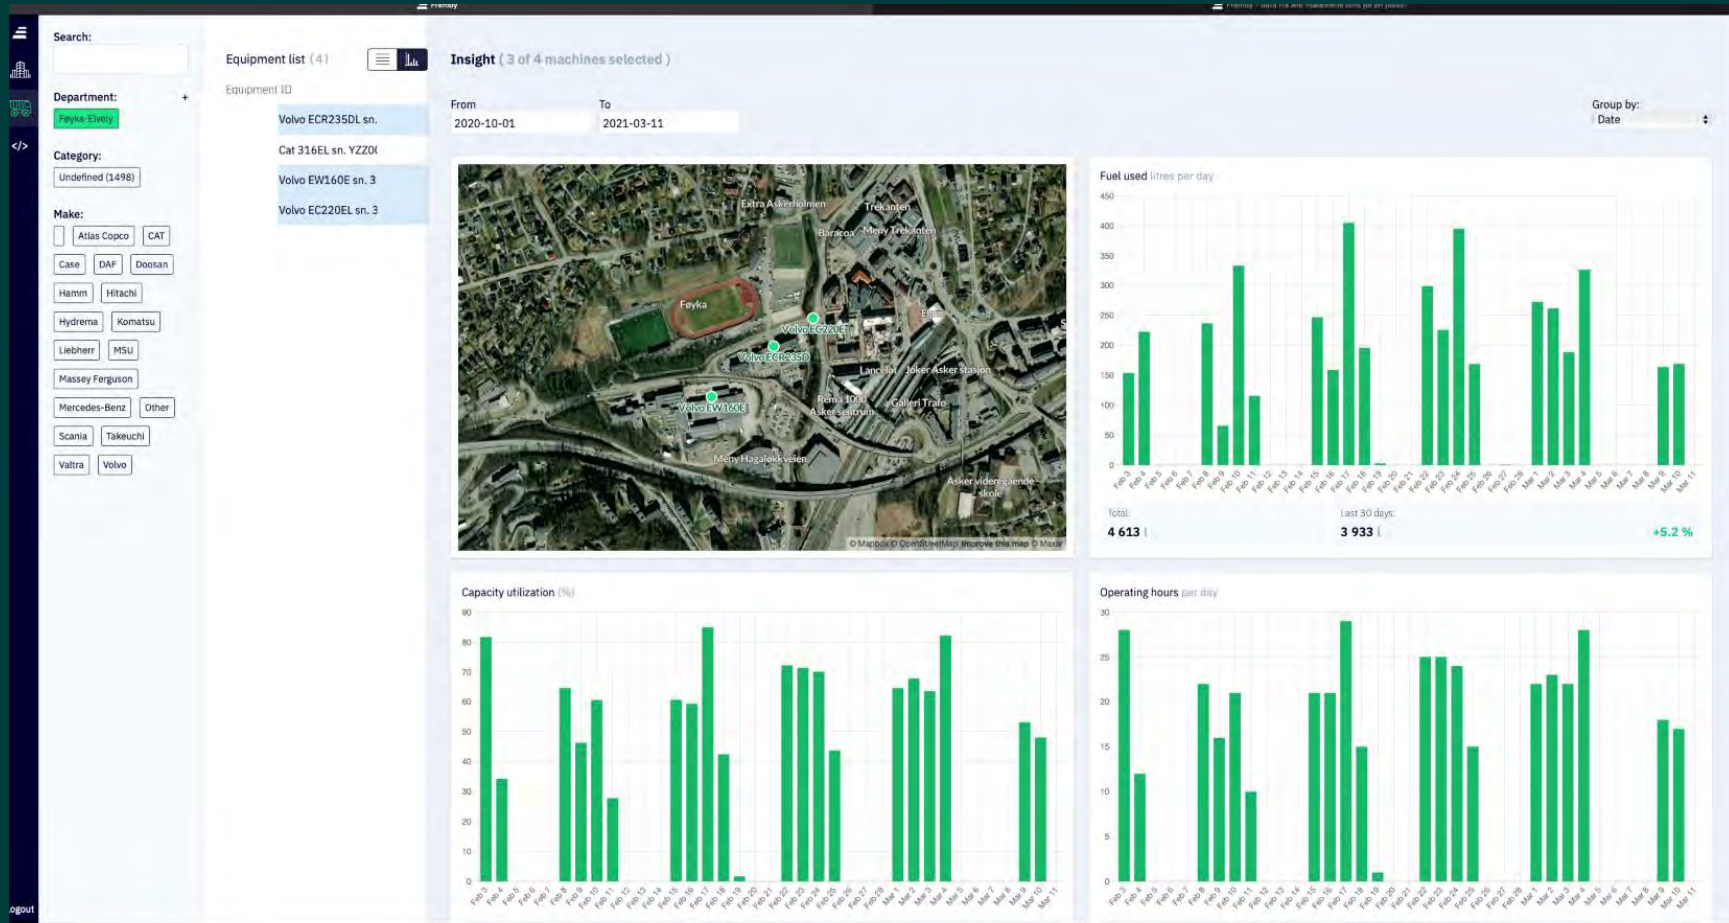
Search:

Department: +
Føyka-Elvely

Category:
Undefined (1498)

Make:
Atlas Copco CAT
Case DAF Doosan
Hamm Hitachi
Hydrema Komatsu
Liebherr MSU
Massey Ferguson
Mercedes-Benz Other
Scania Takeuchi
Valtra Volvo

ogout

Equipment list (4)
Equipment ID
Volvo ECR235DL sn.
Cat 316EL sn. YZZ0(
Volvo EW160E sn. 3
Volvo EC220EL sn. 3

Insight (3 of 4 machines selected)

From
2020-10-01
To
2021-03-11

Group by:
Date

Extra Askerholmen
Trekanten
Baracoa Meny Trekanten
Føyka
Volvo EC220E
Volvo ECR235D
Lanceløt Joker Asker stasjon
Rema 1000 Asker sentrum
Galleri Trafo
Volvo EW160E
Meny Hagaløkkveien
Asker videregående skole
© Mapbox © OpenStreetMap Improve this map © Maxar

Fuel used litres per day
450 400 350 300 250 200 150 100 50 0
Feb 3 Feb 4 Feb 5 Feb 6 Feb 7 Feb 8 Feb 9 Feb 10 Feb 11 Feb 12 Feb 13 Feb 14 Feb 15 Feb 16 Feb 17 Feb 18 Feb 19 Feb 20 Feb 21 Feb 22 Feb 23 Feb 24 Feb 25 Feb 26 Feb 27 Feb 28 Mar 1 Mar 2 Mar 3 Mar 4 Mar 5 Mar 6 Mar 7 Mar 8 Mar 9 Mar 10 Mar 11
Total:
4 613 l
Last 30 days:
3 933 l
+5.2 %

Capacity utilization (%)
90 80 70 60 50 40 30 20 10 0
Feb 3 Feb 4 Feb 5 Feb 6 Feb 7 Feb 8 Feb 9 Feb 10 Feb 11 Feb 12 Feb 13 Feb 14 Feb 15 Feb 16 Feb 17 Feb 18 Feb 19 Feb 20 Feb 21 Feb 22 Feb 23 Feb 24 Feb 25 Feb 26 Feb 27 Feb 28 Mar 1 Mar 2 Mar 3 Mar 4 Mar 5 Mar 6 Mar 7 Mar 8 Mar 9 Mar 10 Mar 11

Operating hours per day
30 25 20 15 10 5 0
Feb 3 Feb 4 Feb 5 Feb 6 Feb 7 Feb 8 Feb 9 Feb 10 Feb 11 Feb 12 Feb 13 Feb 14 Feb 15 Feb 16 Feb 17 Feb 18 Feb 19 Feb 20 Feb 21 Feb 22 Feb 23 Feb 24 Feb 25 Feb 26 Feb 27 Feb 28 Mar 1 Mar 2 Mar 3 Mar 4 Mar 5 Mar 6 Mar 7 Mar 8 Mar 9 Mar 10 Mar 11